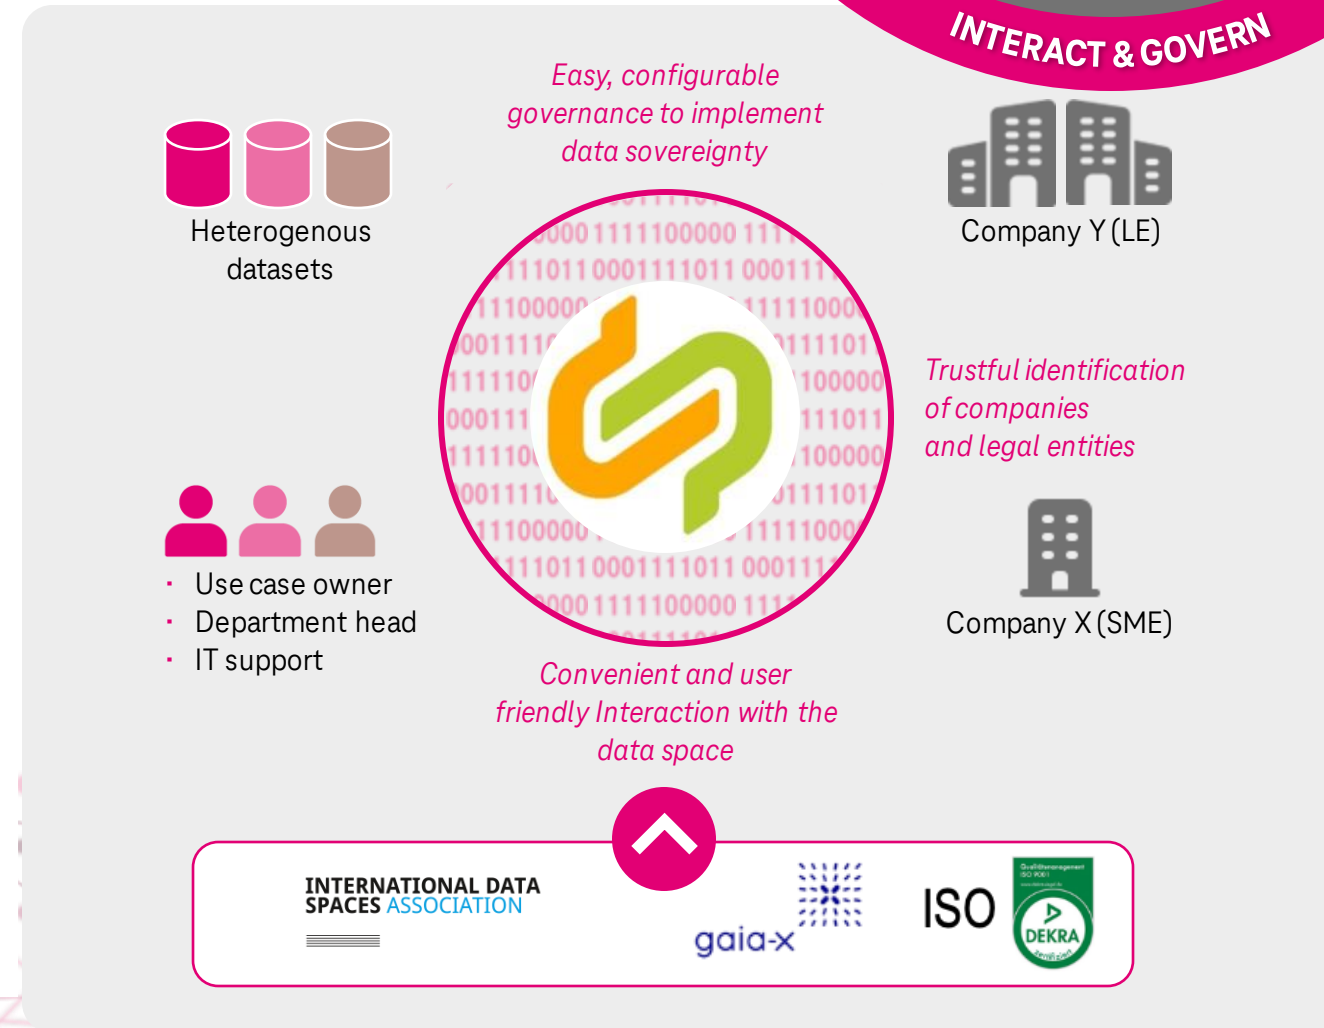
INTERACT & GOVERN

Easy, configurable governance to implement data sovereignty

Heterogenous datasets

Company Y (LE)

Trustful identification of companies and legal entities

- Use case owner
- Department head
- IT support

Company X (SME)

Convenient and user friendly Interaction with the data space

INTERNATIONAL DATA SPACES ASSOCIATION

gaia-x

ISO

DEKRA